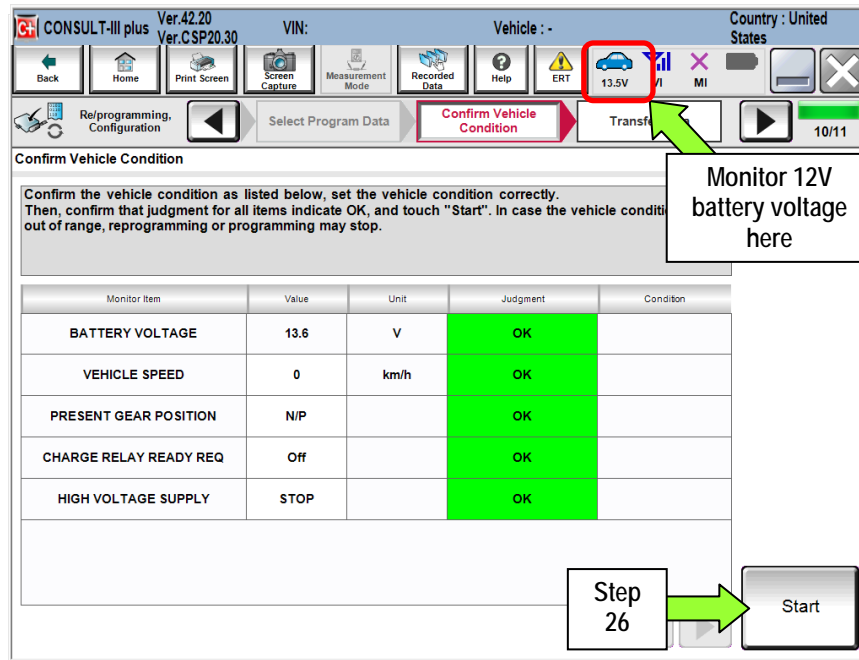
CONSULT-III plus Ver.42.20 Ver.CSP20.30 VIN: Vehicle : - Country : United States

Back Home Print Screen Screen Capture Measurement Mode Recorded Data Help ERT 13.5V VI MI

Re/programming, Configuration Select Program Data Confirm Vehicle Condition Transfe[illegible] 10/11

Confirm Vehicle Condition

Confirm the vehicle condition as listed below, set the vehicle condition correctly. Then, confirm that judgment for all items indicate OK, and touch "Start". In case the vehicle conditi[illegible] out of range, reprogramming or programming may stop.

Monitor 12V battery voltage here

| Monitor Item | Value | Unit | Judgment | Condition |
|---|---|---|---|---|
| BATTERY VOLTAGE | 13.6 | V | OK | |
| VEHICLE SPEED | 0 | km/h | OK | |
| PRESENT GEAR POSITION | N/P | | OK | |
| CHARGE RELAY READY REQ | Off | | OK | |
| HIGH VOLTAGE SUPPLY | STOP | | OK | |

Step 26

Start